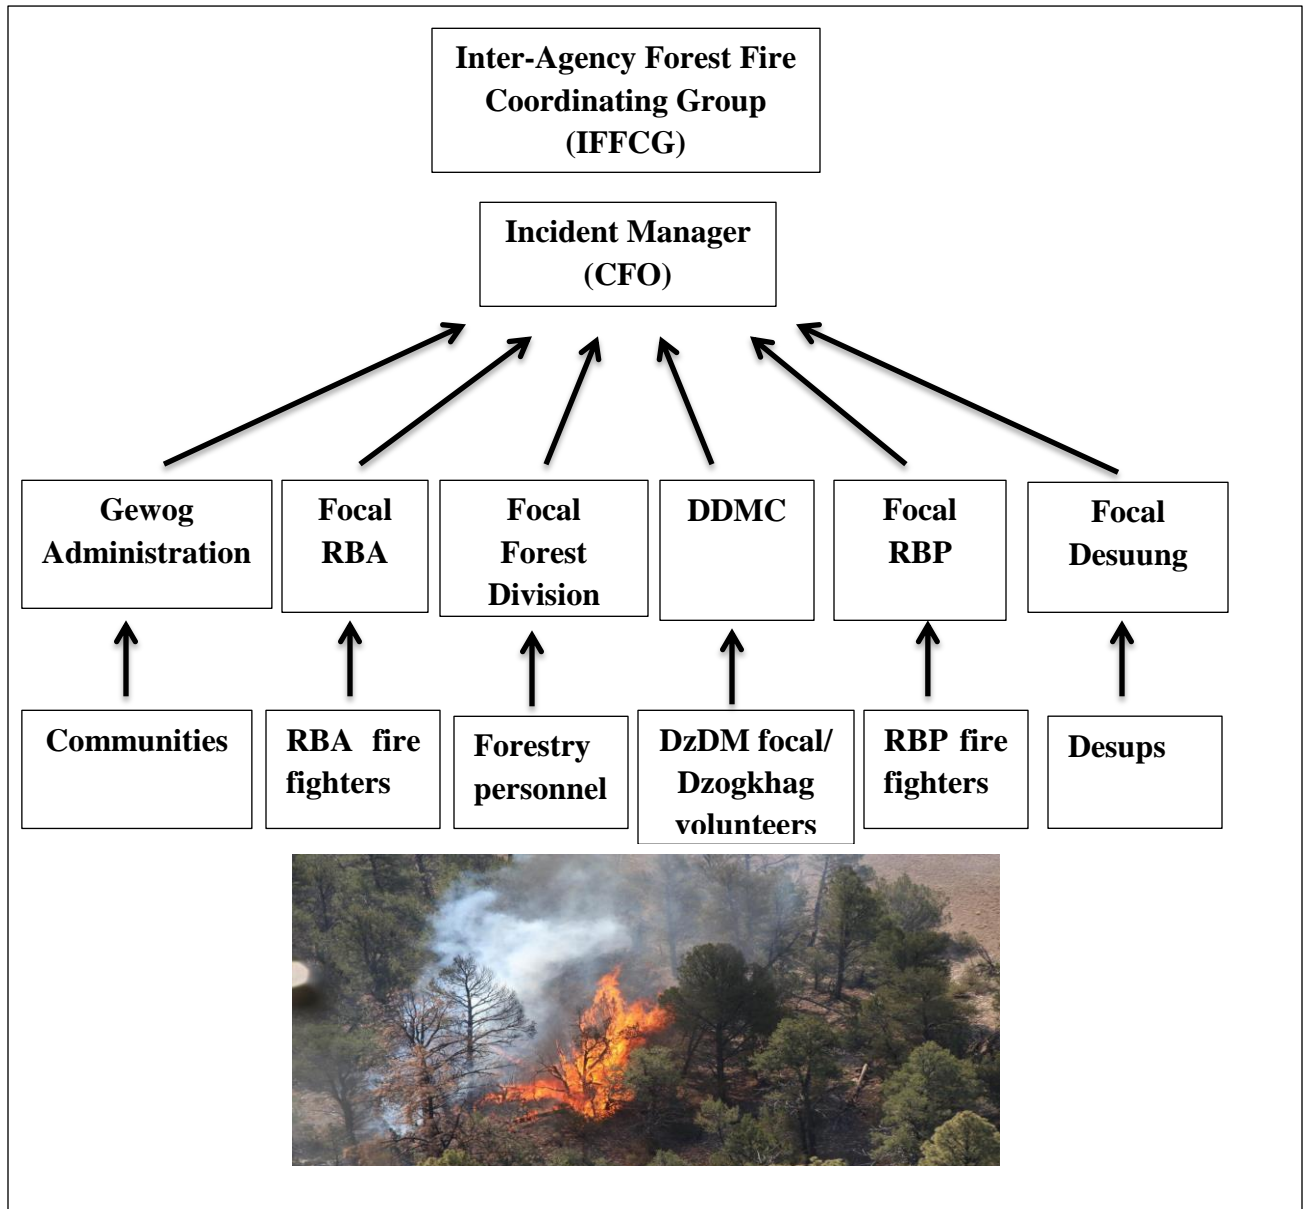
Inter-Agency Forest Fire Coordinating Group (IFFCG)

Incident Manager (CFO)

Gewog Administration

Focal RBA

Focal Forest Division

DDMC

Focal RBP

Focal Desuung

Communities

RBA fire fighters

Forestry personnel

DzDM focal/ Dzogkhag volunteers

RBP fire fighters

Desups